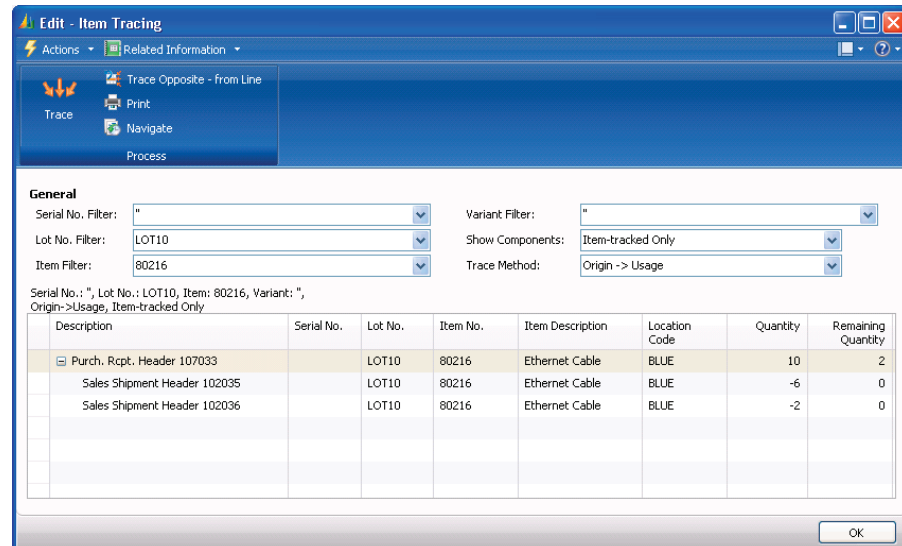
Edit - Item Tracing

Actions ▾ Related Information ▾

Trace

Trace Opposite - from Line

Print

Navigate

Process

General

Serial No. Filter: "

Lot No. Filter: LOT10

Item Filter: 80216

Variant Filter: "

Show Components: Item-tracked Only

Trace Method: Origin -> Usage

Serial No.: ", Lot No.: LOT10, Item: 80216, Variant: ", Origin->Usage, Item-tracked Only

| Description | Serial No. | Lot No. | Item No. | Item Description | Location Code | Quantity | Remaining Quantity |
|---|---|---|---|---|---|---|---|
| ⊟ Purch. Rcpt. Header 107033 | | LOT10 | 80216 | Ethernet Cable | BLUE | 10 | 2 |
| Sales Shipment Header 102035 | | LOT10 | 80216 | Ethernet Cable | BLUE | -6 | 0 |
| Sales Shipment Header 102036 | | LOT10 | 80216 | Ethernet Cable | BLUE | -2 | 0 |

OK